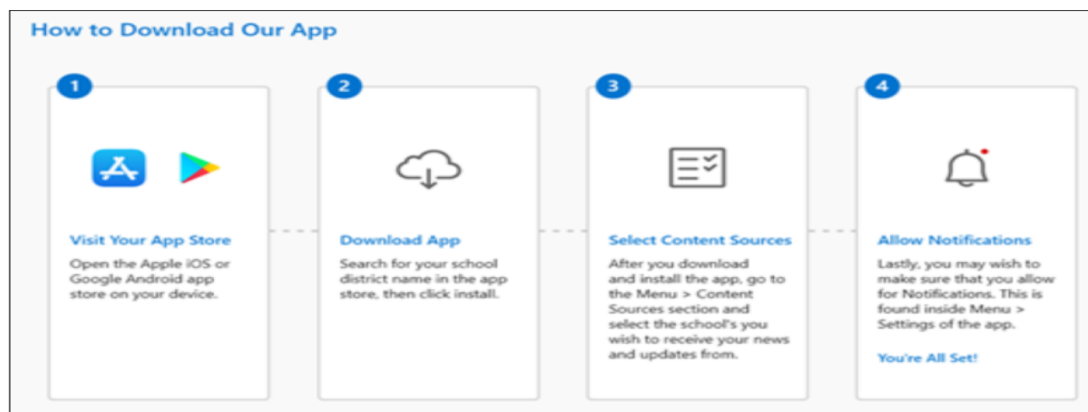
How to Download Our App

1

Visit Your App Store

Open the Apple iOS or Google Android app store on your device.

2

Download App

Search for your school district name in the app store, then click install.

3

Select Content Sources

After you download and install the app, go to the Menu > Content Sources section and select the school's you wish to receive your news and updates from.

4

Allow Notifications

Lastly, you may wish to make sure that you allow for Notifications. This is found inside Menu > Settings of the app.

You're All Set!